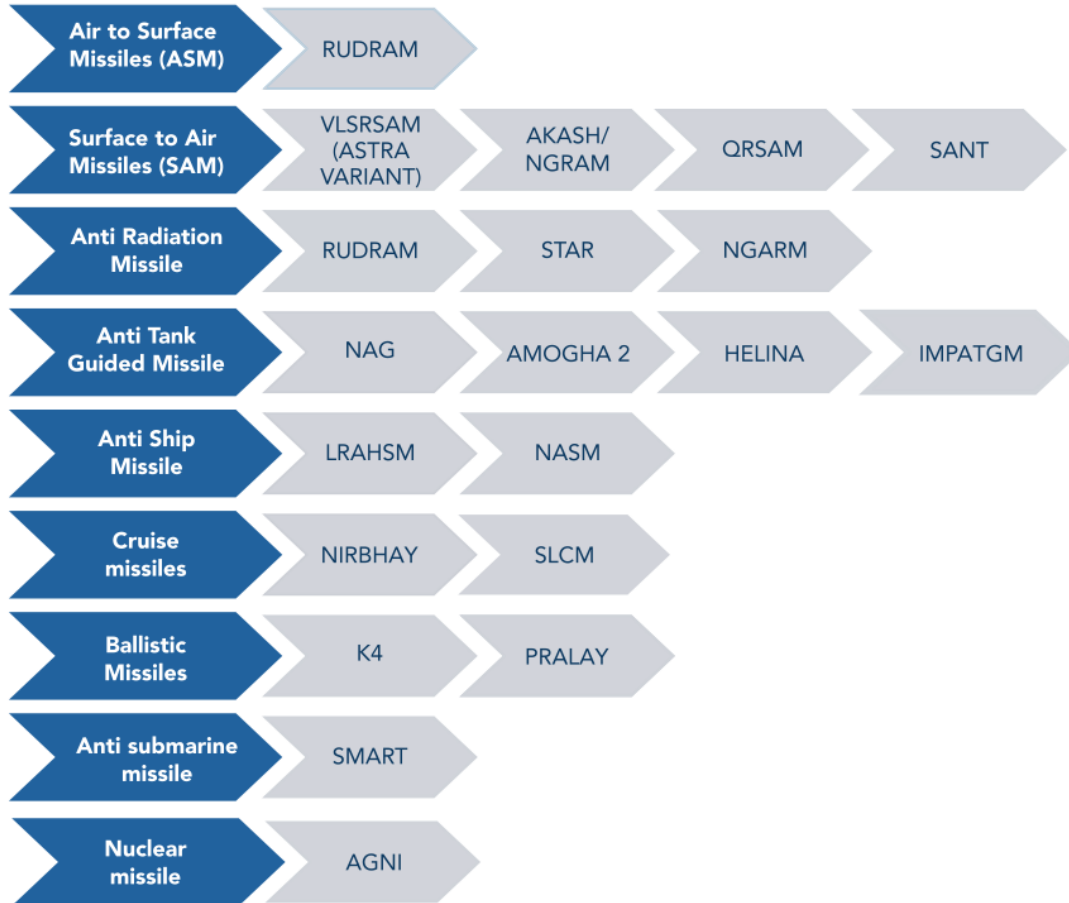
Air to Surface Missiles (ASM)
RUDRAM

Surface to Air Missiles (SAM)
VLSRSAM (ASTRA VARIANT)
AKASH/ NGRAM
QRSAM
SANT

Anti Radiation Missile
RUDRAM
STAR
NGARM

Anti Tank Guided Missile
NAG
AMOGHA 2
HELINA
IMPATGM

Anti Ship Missile
LRAHSM
NASM

Cruise missiles
NIRBHAY
SLCM

Ballistic Missiles
K4
PRALAY

Anti submarine missile
SMART

Nuclear missile
AGNI